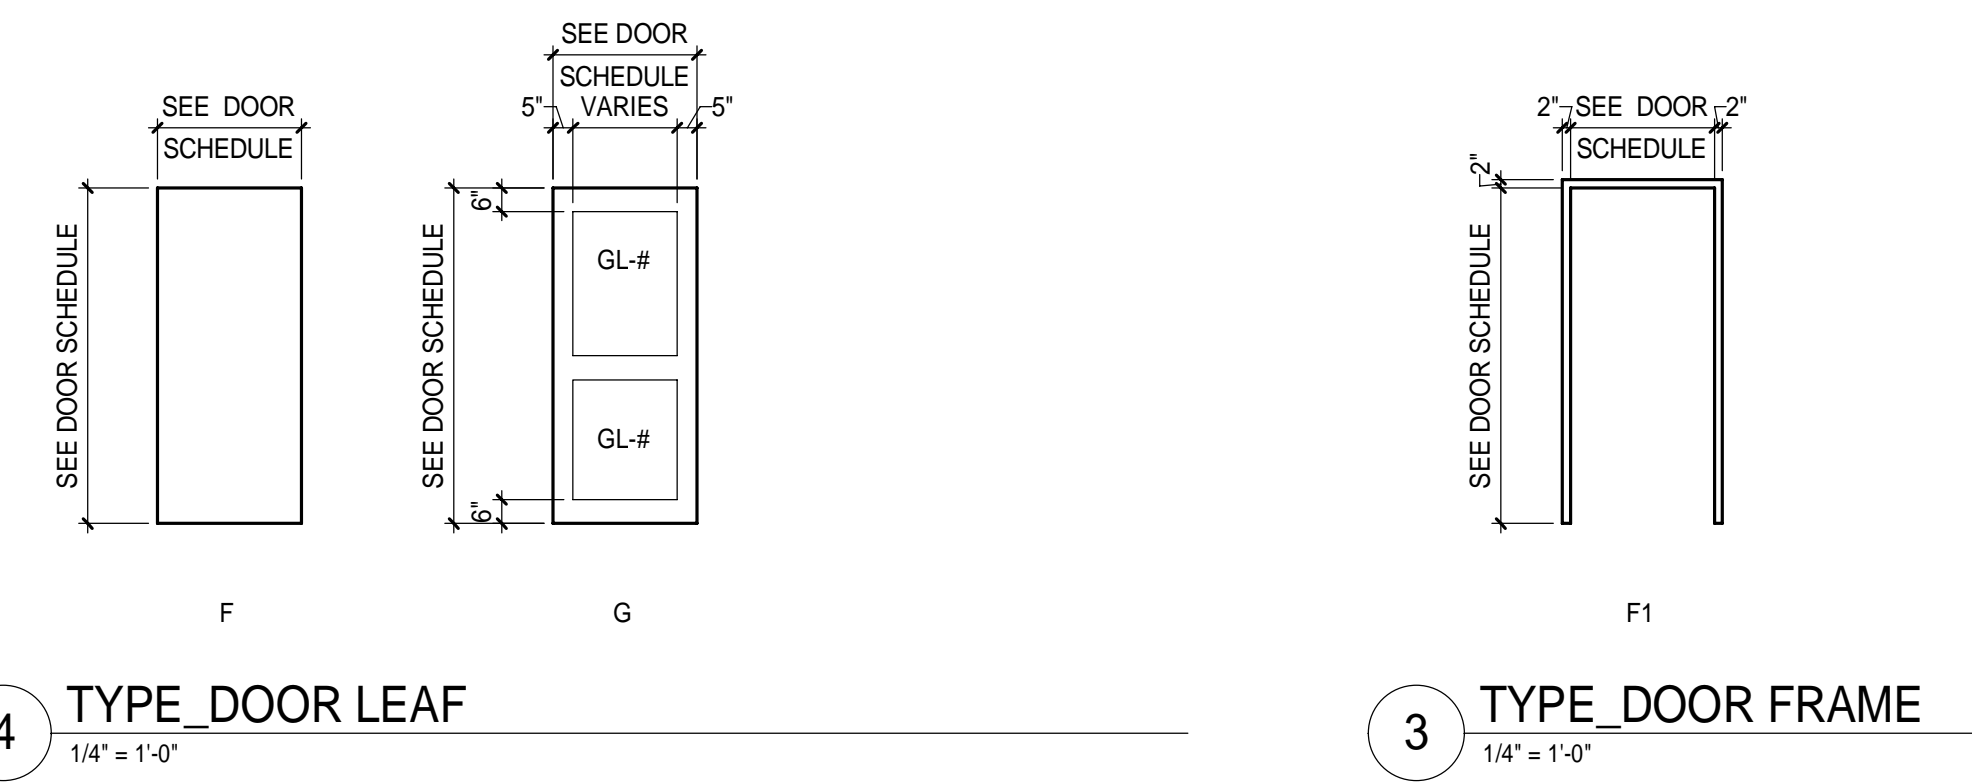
SEE DOOR SCHEDULE

SEE DOOR SCHEDULE

F

SEE DOOR SCHEDULE

5" VARIES 5"

6"

GL-#

GL-#

6"

SEE DOOR SCHEDULE

G

2" SEE DOOR 2"
SCHEDULE

2"

SEE DOOR SCHEDULE

F1

4 TYPE_DOOR LEAF
1/4" = 1'-0"

3 TYPE_DOOR FRAME
1/4" = 1'-0"